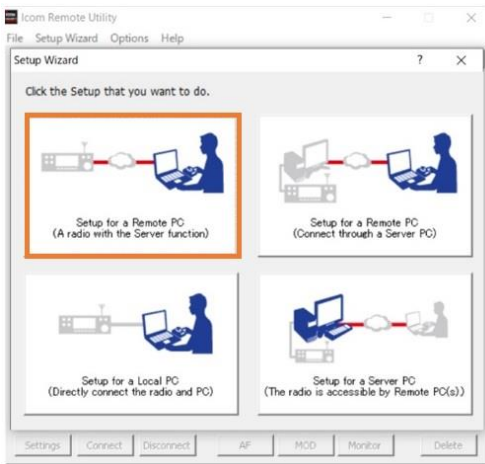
Icom Remote Utility
File Setup Wizard Options Help
Setup Wizard ? ×
Click the Setup that you want to do.

Setup for a Remote PC
(A radio with the Server function)

Setup for a Remote PC
(Connect through a Server PC)

Setup for a Local PC
(Directly connect the radio and PC)

Setup for a Server PC
(The radio is accessible by Remote PC(s))

Settings Connect Disconnect AF MOD Monitor Delete